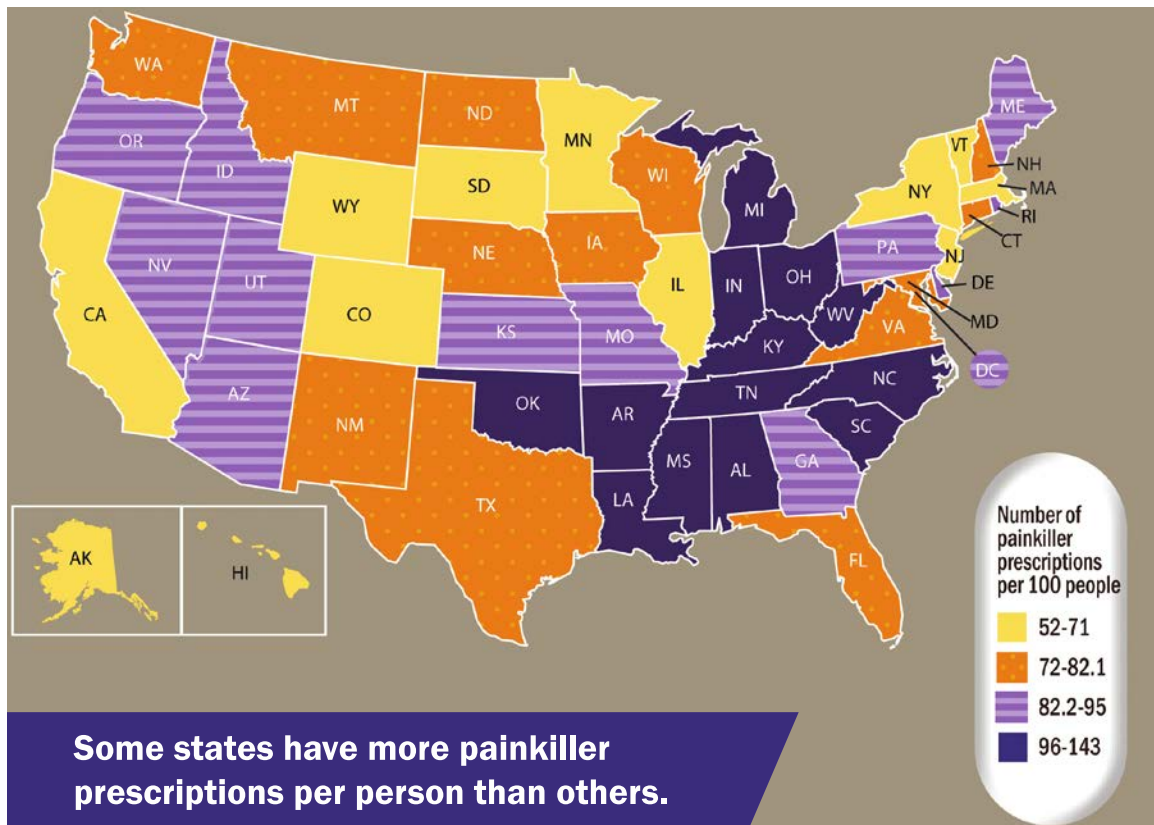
WA
MT
ND
MN
ME
VT
NH
MA
RI
CT
OR
ID
SD
WI
MI
NY
WY
NV
UT
NE
IA
IL
IN
OH
PA
NJ
DE
MD
DC
CA
CO
KS
MO
KY
WV
VA
AZ
NM
OK
AR
TN
NC
SC
MS
AL
GA
LA
TX
FL
AK
HI

Number of painkiller prescriptions per 100 people
52-71
72-82.1
82.2-95
96-143

Some states have more painkiller prescriptions per person than others.